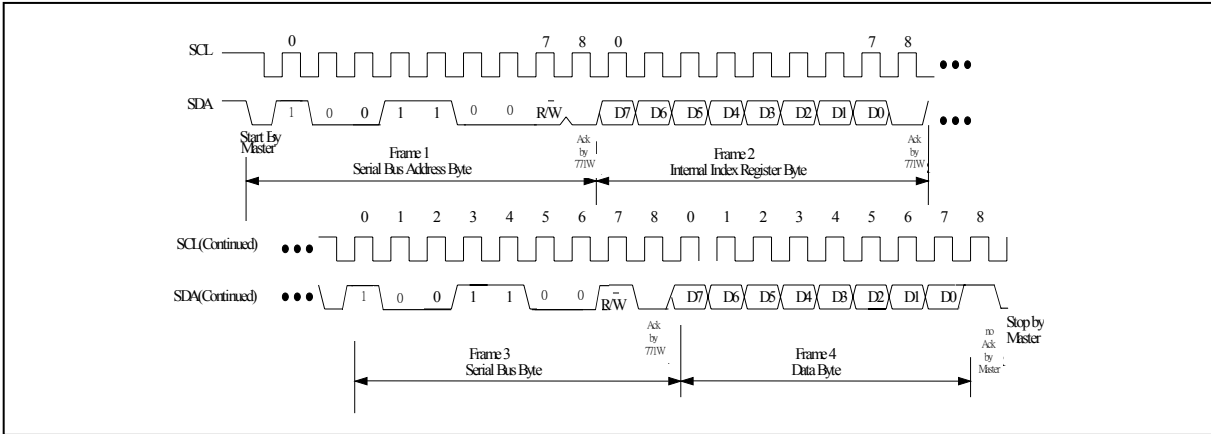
SCL
0
7
8
0
7
8
SDA
1
0
0
1
1
0
0
R/$\bar{W}$
D7
D6
D5
D4
D3
D2
D1
D0
Start By Master
Ack by 771W
Ack by 771W
Frame 1
Serial Bus Address Byte
Frame 2
Internal Index Register Byte

SCL(Continued)
0
1
2
3
4
5
6
7
8
0
1
2
3
4
5
6
7
8
SDA(Continued)
1
0
0
1
1
0
0
R/$\bar{W}$
D7
D6
D5
D4
D3
D2
D1
D0
Ack by 771W
no Ack by Master
Stop by Master
Frame 3
Serial Bus Byte
Frame 4
Data Byte